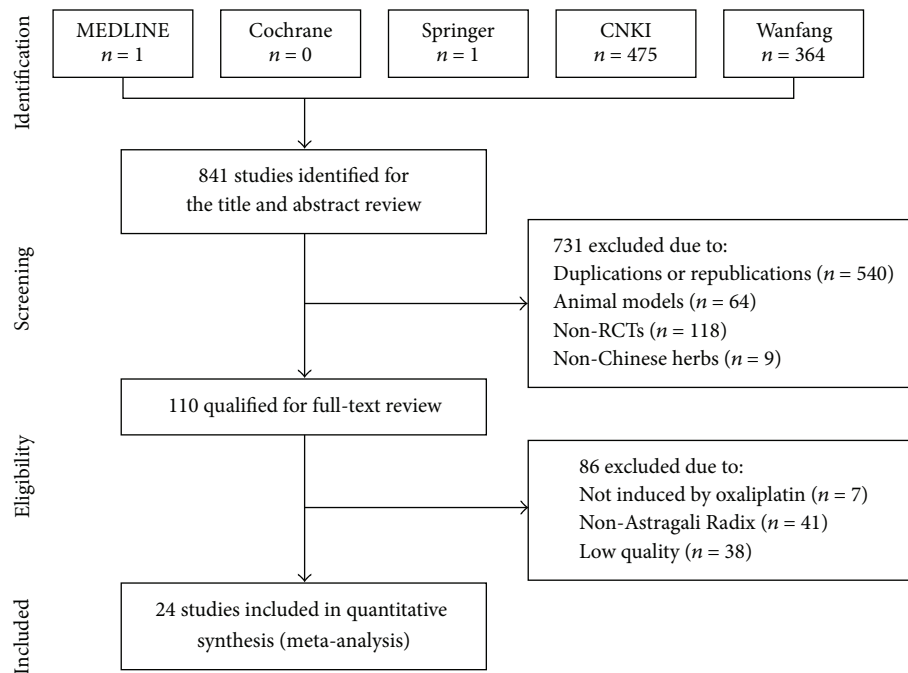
Identification

MEDLINE
$n = 1$

Cochrane
$n = 0$

Springer
$n = 1$

CNKI
$n = 475$

Wanfang
$n = 364$

841 studies identified for the title and abstract review

Screening

731 excluded due to:
Duplications or republications ($n = 540$)
Animal models ($n = 64$)
Non-RCTs ($n = 118$)
Non-Chinese herbs ($n = 9$)

110 qualified for full-text review

Eligibility

86 excluded due to:
Not induced by oxaliplatin ($n = 7$)
Non-Astragali Radix ($n = 41$)
Low quality ($n = 38$)

Included

24 studies included in quantitative synthesis (meta-analysis)